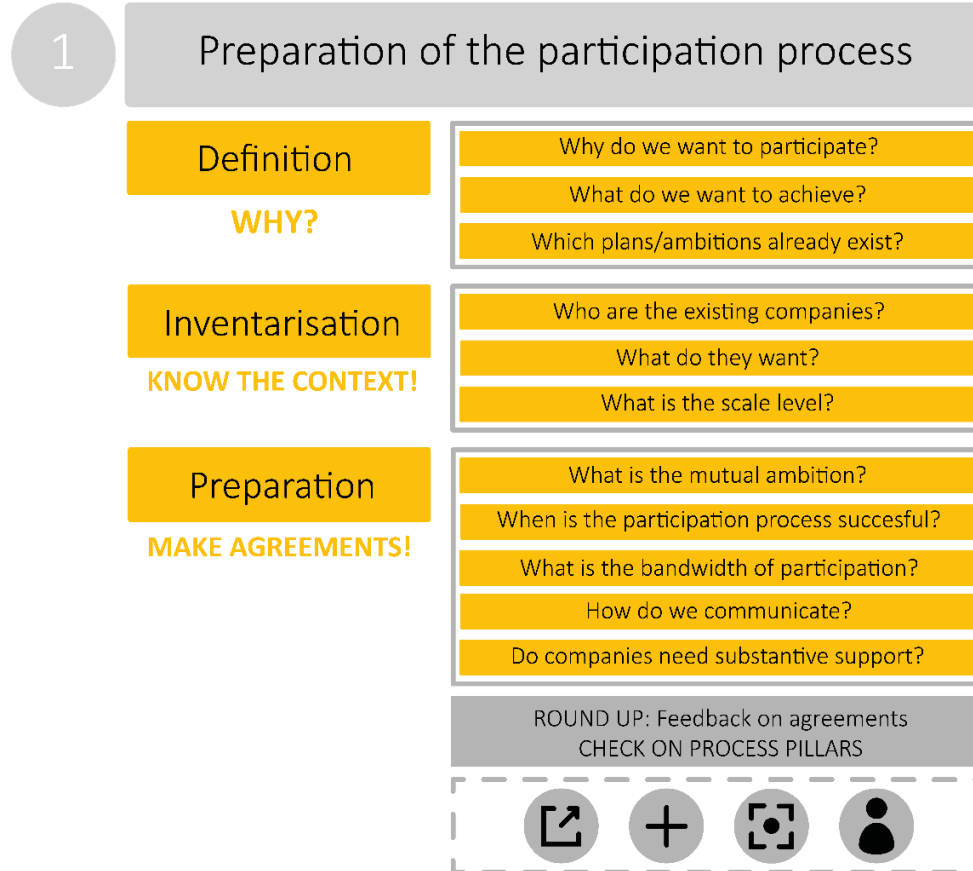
1

Preparation of the participation process

Definition

WHY?

Why do we want to participate?

What do we want to achieve?

Which plans/ambitions already exist?

Inventarisation

KNOW THE CONTEXT!

Who are the existing companies?

What do they want?

What is the scale level?

Preparation

MAKE AGREEMENTS!

What is the mutual ambition?

When is the participation process succesful?

What is the bandwidth of participation?

How do we communicate?

Do companies need substantive support?

ROUND UP: Feedback on agreements
CHECK ON PROCESS PILLARS